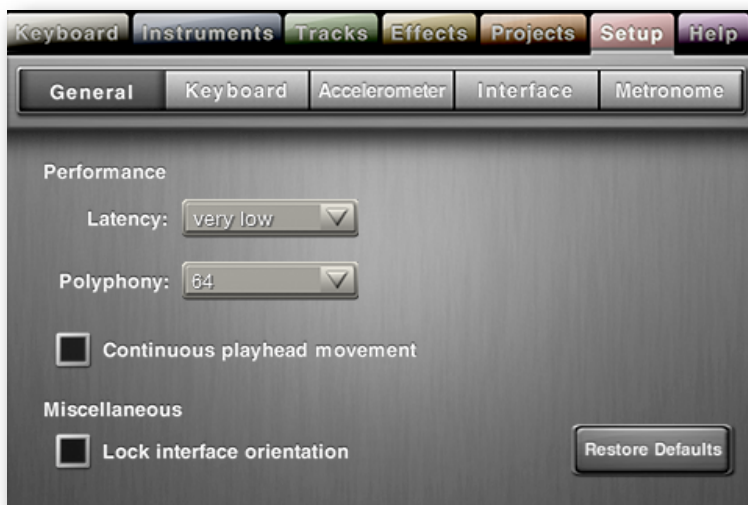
Keyboard Instruments Tracks Effects Projects Setup Help

General Keyboard Accelerometer Interface Metronome

Performance

Latency: very low

Polyphony: 64

Continuous playhead movement

Miscellaneous

Lock interface orientation

Restore Defaults